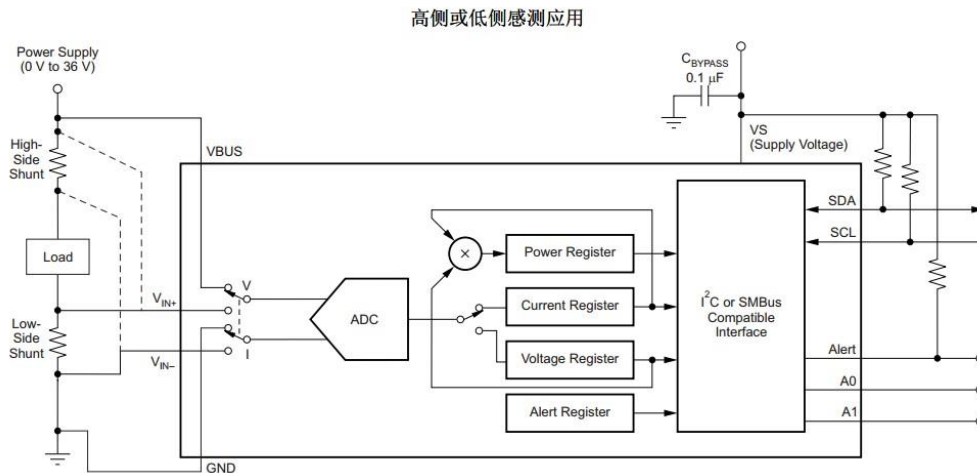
高侧或低侧感测应用

Power Supply
(0 V to 36 V)

$C_{BYPASS}$
0.1 μF

VS
(Supply Voltage)

VBUS

High-Side Shunt

Load

Low-Side Shunt

$V_{IN+}$

$V_{IN-}$

V

I

ADC

×

Power Register

Current Register

Voltage Register

Alert Register

$I^2C$ or SMBus Compatible Interface

SDA

SCL

Alert

A0

A1

GND